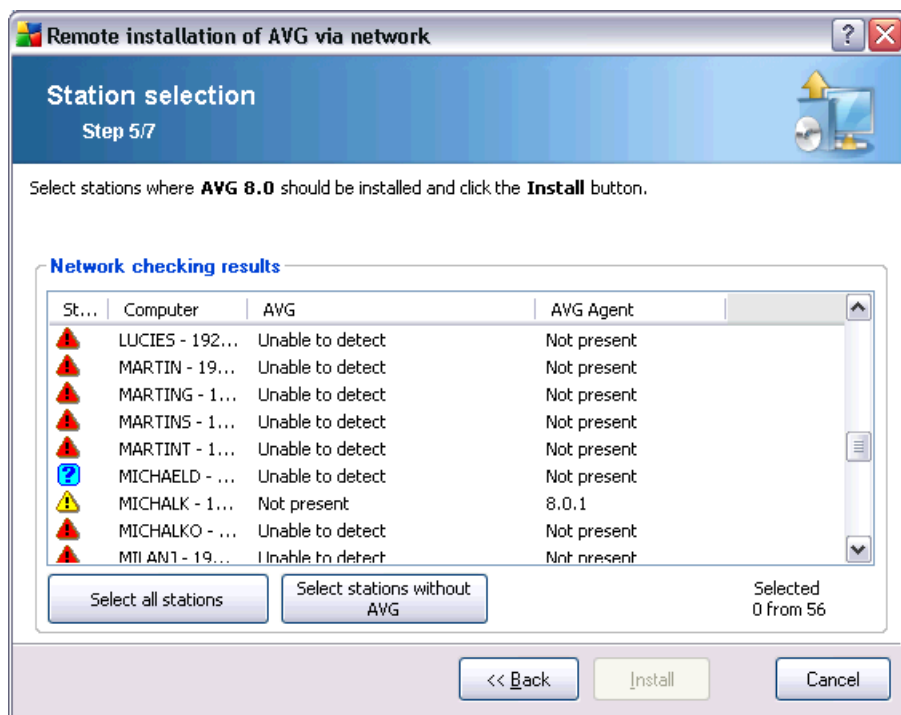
Remote installation of AVG via network

Station selection
Step 5/7

Select stations where **AVG 8.0** should be installed and click the **Install** button.

Network checking results

| St... | Computer | AVG | AVG Agent |
|---|---|---|---|
| | LUCIES - 192... | Unable to detect | Not present |
| | MARTIN - 19... | Unable to detect | Not present |
| | MARTING - 1... | Unable to detect | Not present |
| | MARTINS - 1... | Unable to detect | Not present |
| | MARTINT - 1... | Unable to detect | Not present |
| ? | MICHAELD - ... | Unable to detect | Not present |
| | MICHALK - 1... | Not present | 8.0.1 |
| | MICHALKO - ... | Unable to detect | Not present |
| | MILAN1 - 19... | Unable to detect | Not present |

Select all stations

Select stations without AVG

Selected
0 from 56

<< Back

Install

Cancel